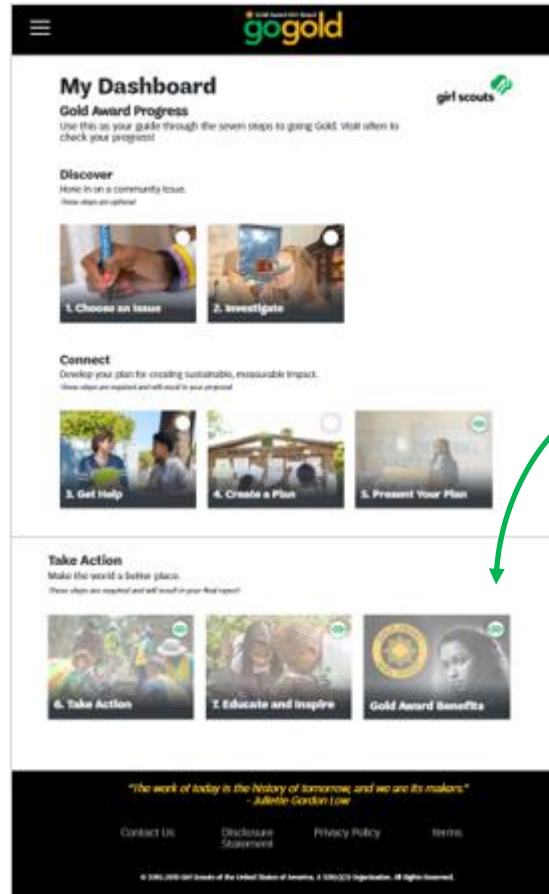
Gold Award Girl Scout
gogold

My Dashboard

girl scouts

Gold Award Progress
Use this as your guide through the seven steps to going Gold. Visit often to check your progress!

Discover
Hone in on a community issue.
These steps are optional

1. Choose an Issue

2. Investigate

Connect
Develop your plan for creating sustainable, measurable impact.
These steps are required and will result in your proposal

3. Get Help

4. Create a Plan

5. Present Your Plan

Take Action
Make the world a better place.
These steps are required and will result in your final report

6. Take Action

7. Educate and Inspire

Gold Award Benefits

"The work of today is the history of tomorrow, and we are its makers."
- Juliette Gordon Low

Contact Us

Disclosure Statement

Privacy Policy

Terms

© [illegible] Girl Scouts of the United States of America. A 501(c)(3) Organization. All Rights Reserved.